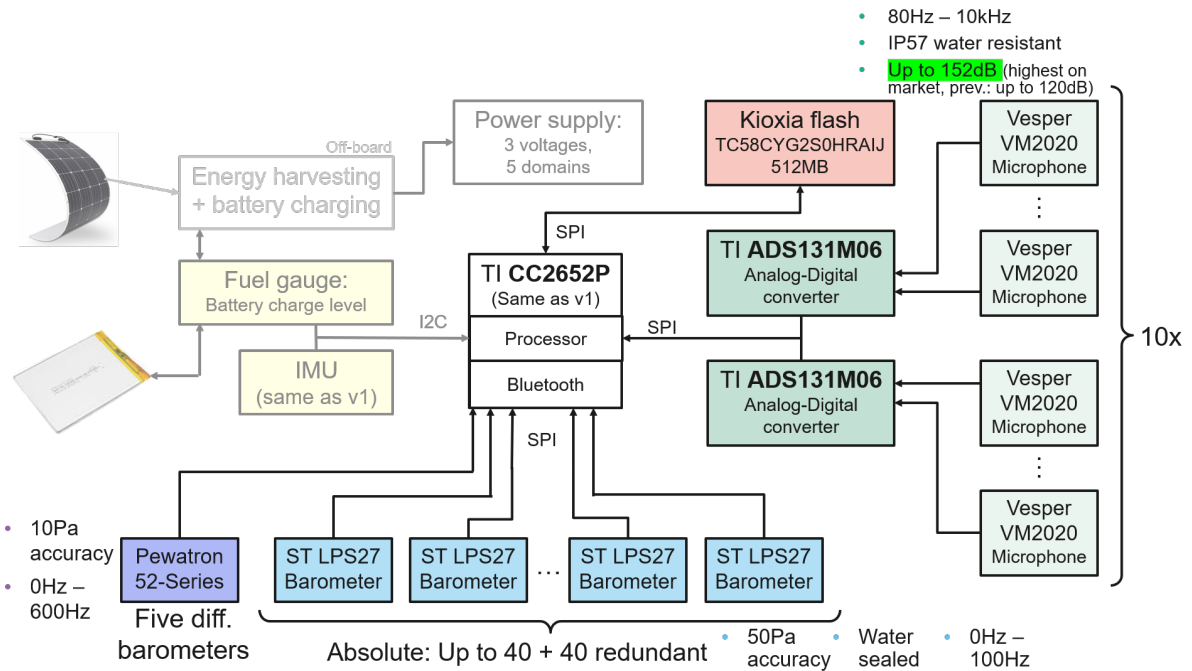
80Hz – 10kHz
IP57 water resistant
Up to 152dB (highest on market, prev.: up to 120dB)

Off-board
Power supply:
3 voltages,
5 domains

Energy harvesting
+ battery charging

Kioxia flash
TC58CYG2S0HRAIJ
512MB

Vesper
VM2020
Microphone

⋮

Vesper
VM2020
Microphone

SPI

TI CC2652P
(Same as v1)

TI ADS131M06
Analog-Digital
converter

Fuel gauge:
Battery charge level

I2C

Processor

SPI

10x

IMU
(same as v1)

Bluetooth

TI ADS131M06
Analog-Digital
converter

Vesper
VM2020
Microphone

SPI

⋮

Vesper
VM2020
Microphone

10Pa accuracy
0Hz – 600Hz

Pewatron
52-Series

ST LPS27
Barometer

ST LPS27
Barometer

…

ST LPS27
Barometer

ST LPS27
Barometer

Five diff.
barometers

Absolute: Up to 40 + 40 redundant

50Pa accuracy
Water sealed
0Hz – 100Hz